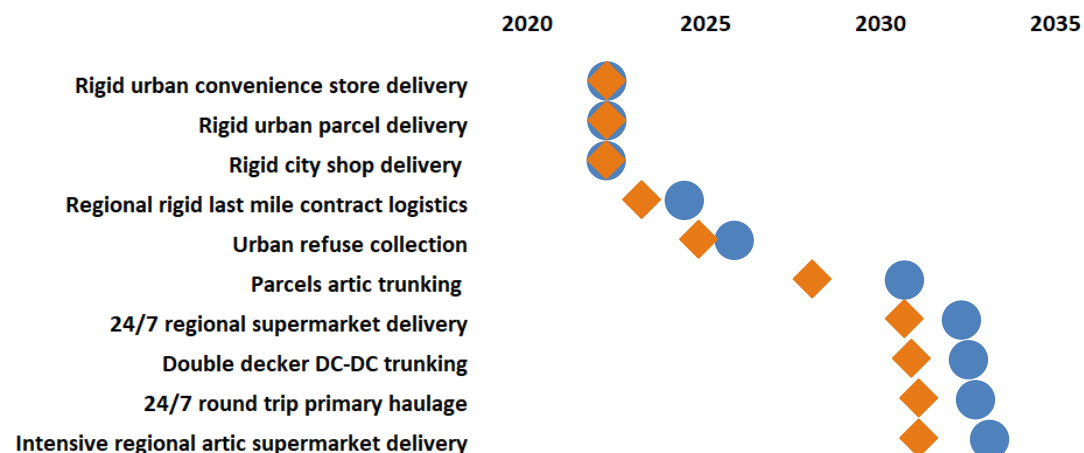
2020 2025 2030 2035

Rigid urban convenience store delivery
Rigid urban parcel delivery
Rigid city shop delivery
Regional rigid last mile contract logistics
Urban refuse collection
Parcels artic trunking
24/7 regional supermarket delivery
Double decker DC-DC trunking
24/7 round trip primary haulage
Intensive regional artic supermarket delivery